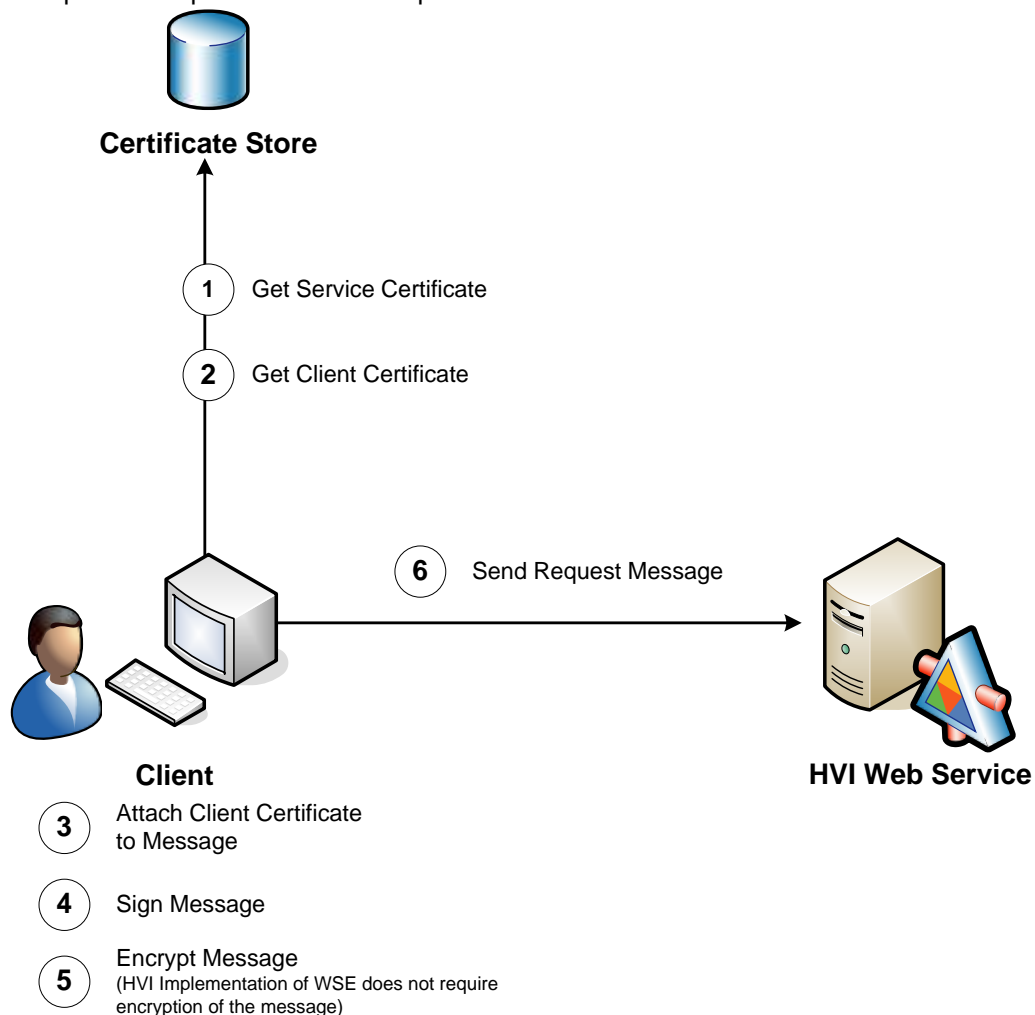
Certificate Store

1 Get Service Certificate

2 Get Client Certificate

6 Send Request Message

Client

HVI Web Service

3 Attach Client Certificate to Message

4 Sign Message

5 Encrypt Message
(HVI Implementation of WSE does not require encryption of the message)